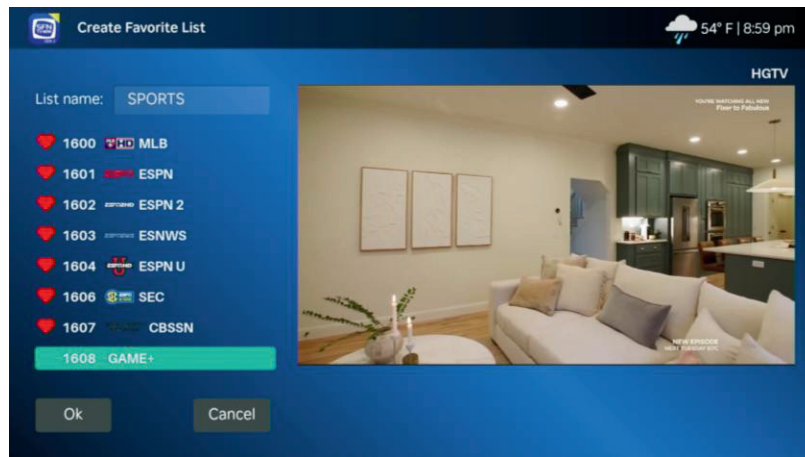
Create Favorite List

54° F | 8:59 pm

HGTV

List name: SPORTS

1600 MLB

1601 ESPN

1602 ESPN 2

1603 ESNWS

1604 ESPN U

1606 SEC

1607 CBSSN

1608 GAME+

YOU'RE WATCHING ALL NEW Fixer to Fabulous

NEW EPISODE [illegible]

Ok

Cancel